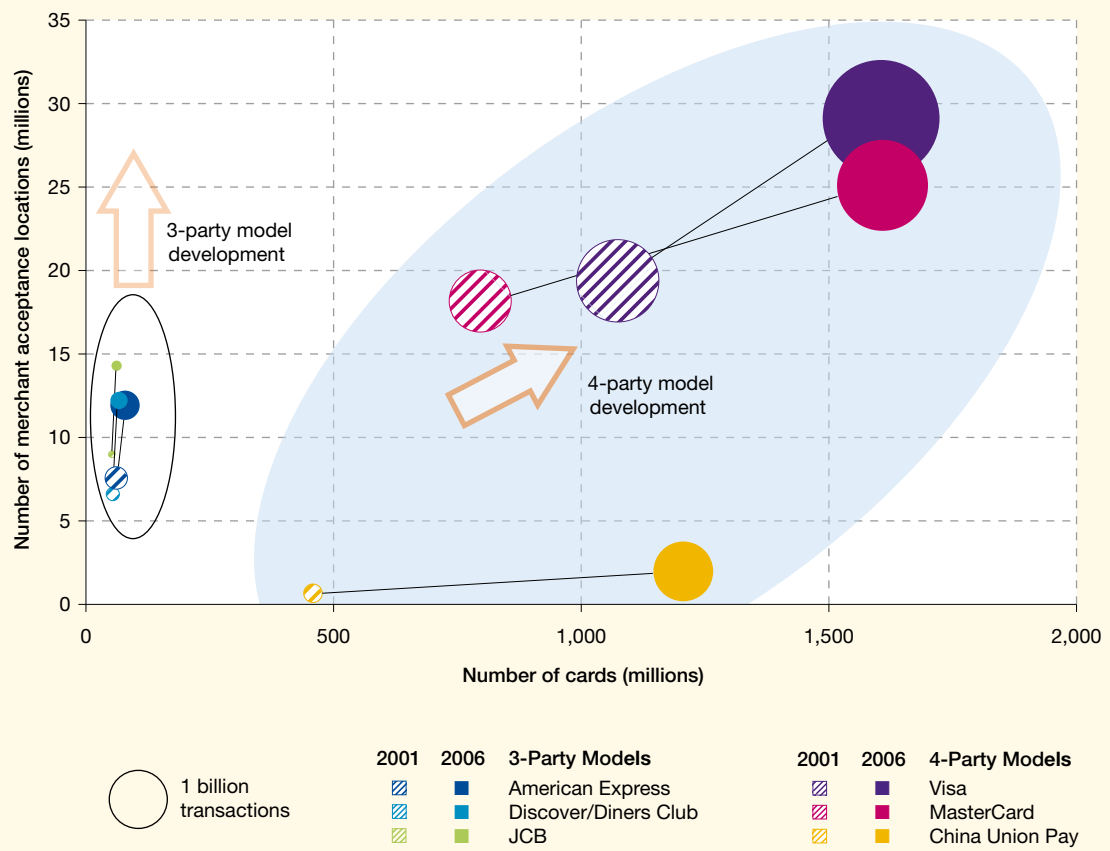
35
30
25
20
15
10
5
0

Number of merchant acceptance locations (millions)

3-party model development

4-party model development

0
500
1,000
1,500
2,000

Number of cards (millions)

1 billion transactions

| 2001 | 2006 | 3-Party Models |
|---|---|---|
| | | American Express |
| | | Discover/Diners Club |
| | | JCB |

| 2001 | 2006 | 4-Party Models |
|---|---|---|
| | | Visa |
| | | MasterCard |
| | | China Union Pay |